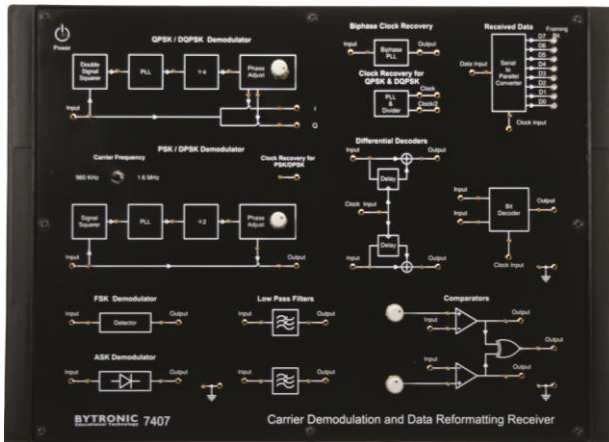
Power

QPSK / DQPSK Demodulator

Double Signal Squarer

PLL

÷4

Phase Adjust

Input

I

Q

PSK / DPSK Demodulator

Carrier Frequency

960 KHz

1.6 MHz

Clock Recovery for PSK/DPSK

Signal Squarer

PLL

÷2

Phase Adjust

Input

Output

FSK Demodulator

Input

Detector

Output

ASK Demodulator

Input

Output

Low Pass Filters

Input

Output

Input

Output

Biphase Clock Recovery

Input

Biphase PLL

Output

Clock Recovery for QPSK & DQPSK

PLL & Divider

Clock

Clock/2

Differential Decoders

Input

Delay

Clock Input

Output

Input

Delay

Output

Received Data

Framing Bit

D7

D6

D5

D4

D3

D2

D1

D0

Data Input

Serial to Parallel Converter

Clock Input

Input

Input

Bit Decoder

Output

Output

Clock Input

Comparators

Input

Input

Output

Output

Output

BYTRONIC Educational Technology 7407

Carrier Demodulation and Data Reformatting Receiver